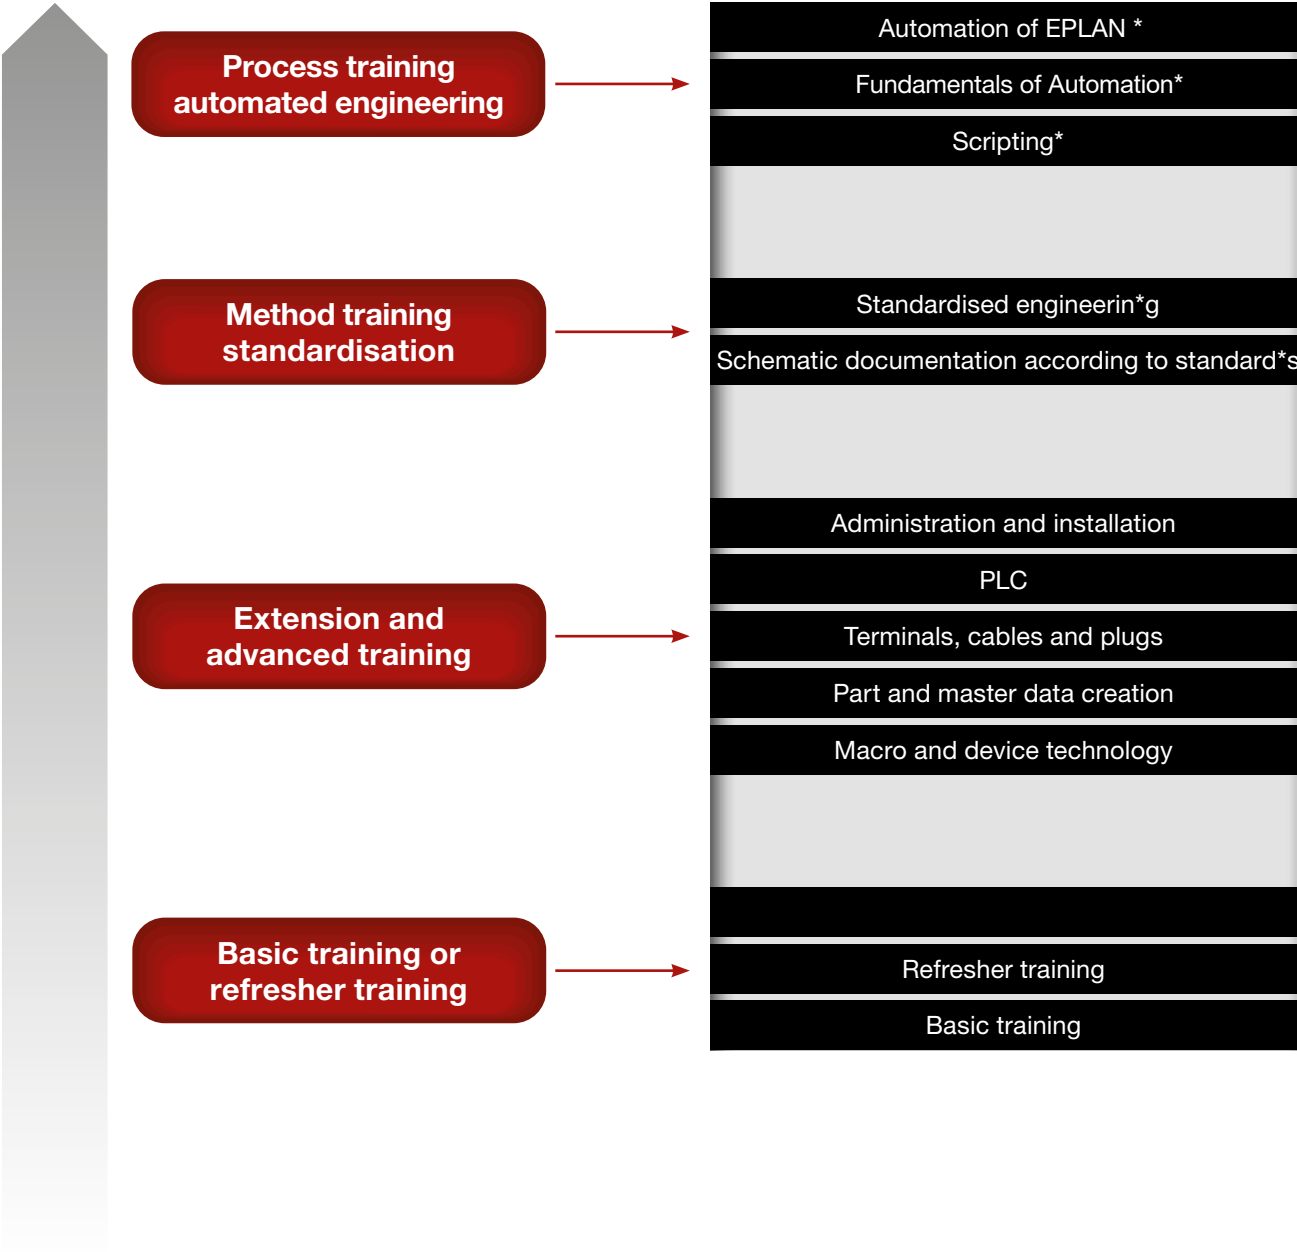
Process training automated engineering

Automation of EPLAN *

Fundamentals of Automation*

Scripting*

Method training standardisation

Standardised engineerin*g

Schematic documentation according to standard*s

Extension and advanced training

Administration and installation

PLC

Terminals, cables and plugs

Part and master data creation

Macro and device technology

Basic training or refresher training

Refresher training

Basic training